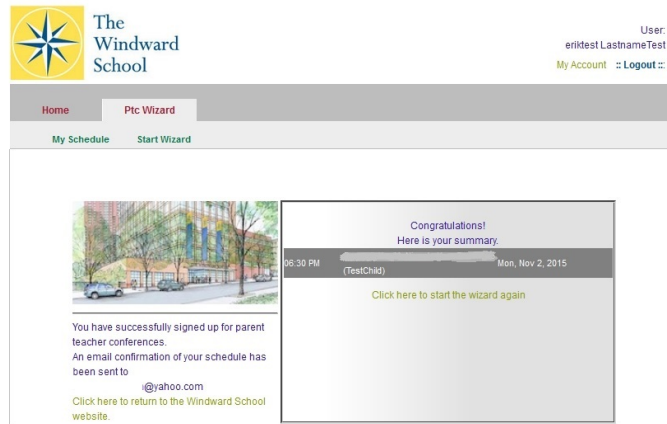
The Windward School

User:
eriktest LastnameTest
My Account :: Logout ::

Home
Ptc Wizard

My Schedule
Start Wizard

You have successfully signed up for parent teacher conferences.
An email confirmation of your schedule has been sent to
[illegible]@yahoo.com
Click here to return to the Windward School website.

Congratulations!
Here is your summary.

06:30 PM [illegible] Mon, Nov 2, 2015
(TestChild)

Click here to start the wizard again